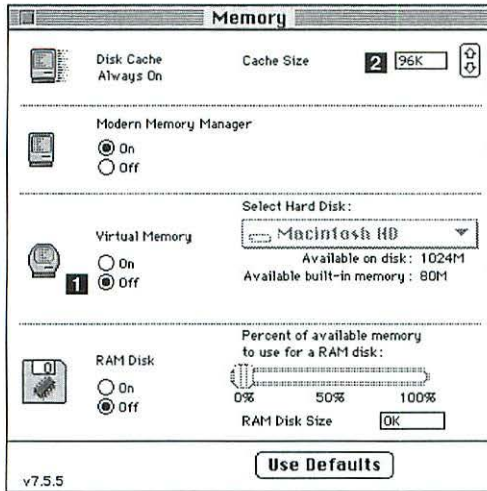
Memory

Disk Cache
Always On

Cache Size 2 96K

Modern Memory Manager
On
Off

Select Hard Disk:
Macintosh HD
Available on disk: 1024M
Available built-in memory: 80M

Virtual Memory
On
1 Off

Percent of available memory to use for a RAM disk:

RAM Disk
On
Off

0% 50% 100%

RAM Disk Size 0K

v7.5.5

Use Defaults